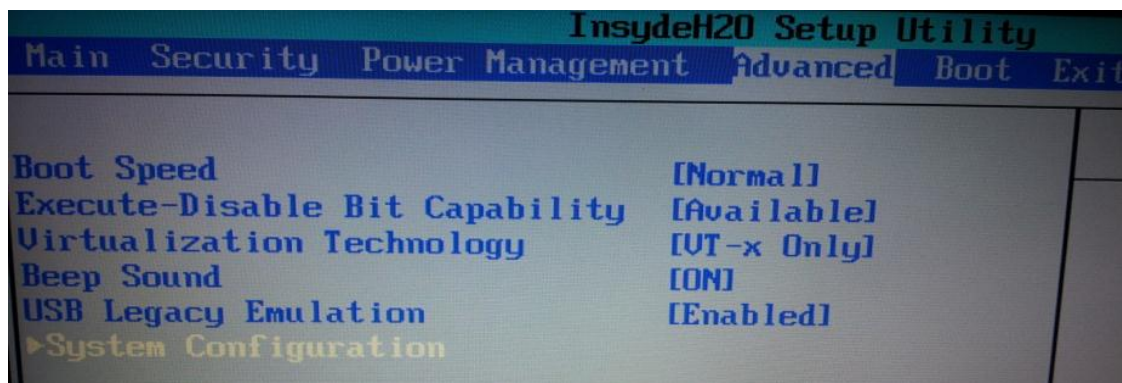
InsydeH20 Setup Utility

Main Security Power Management Advanced Boot Exi

Boot Speed [Normal]
Execute-Disable Bit Capability [Available]
Virtualization Technology [VT-x Only]
Beep Sound [ON]
USB Legacy Emulation [Enabled]
▸System Configuration